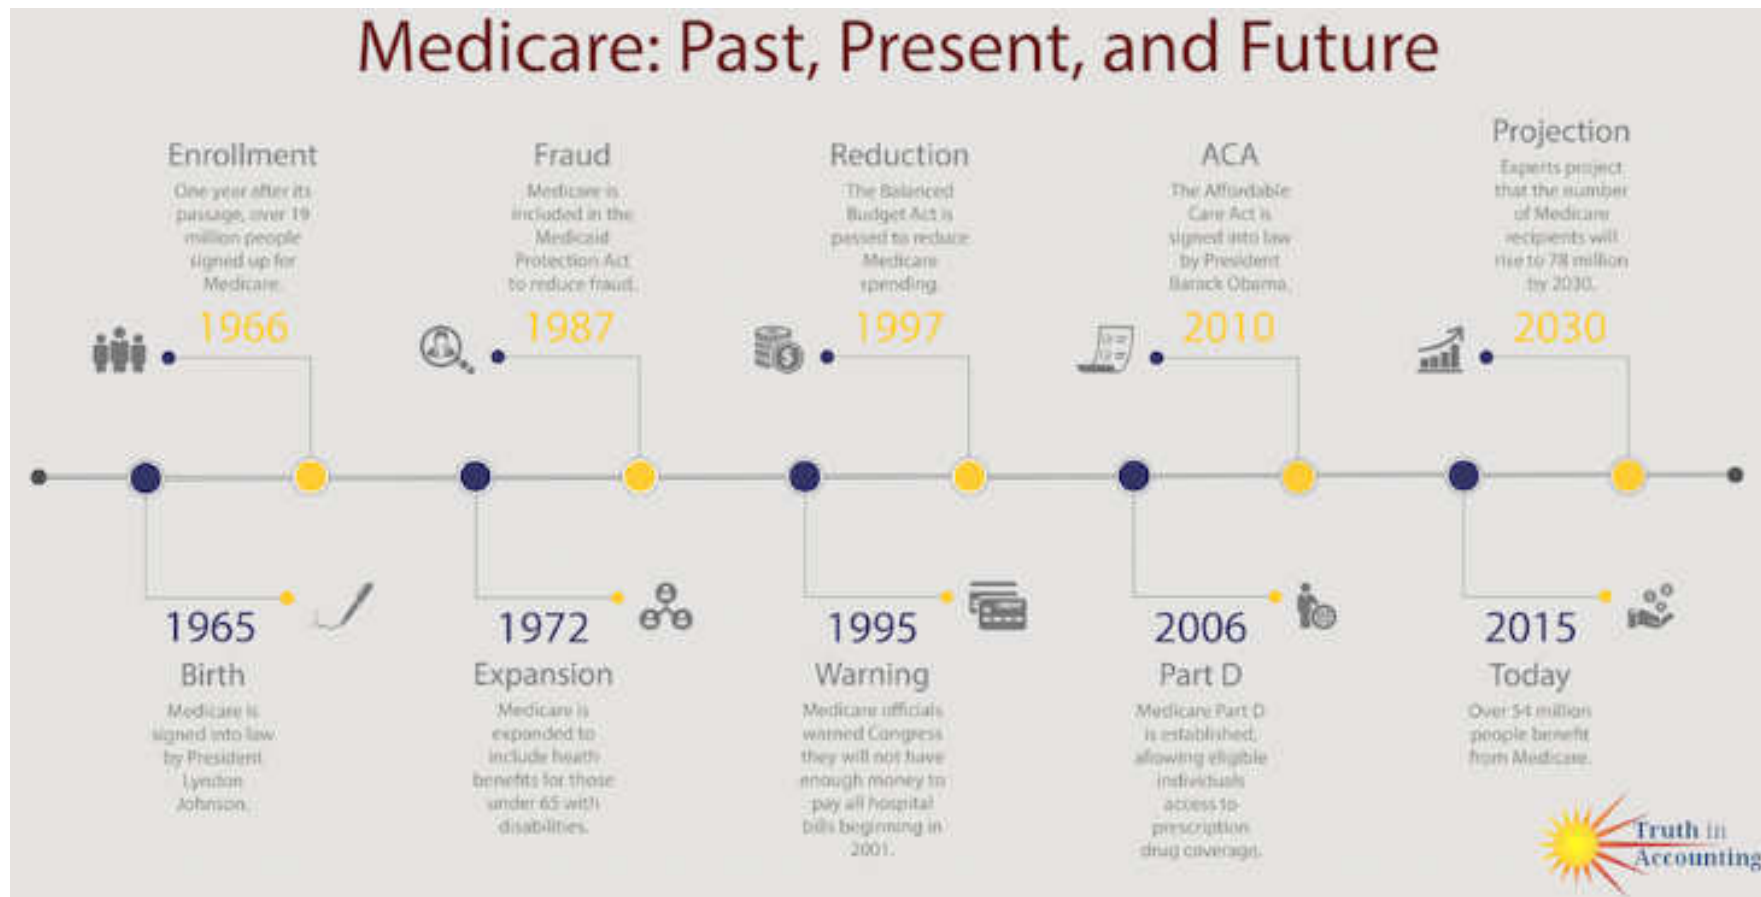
Medicare: Past, Present, and Future

Enrollment
One year after its passage, over 19 million people signed up for Medicare.
1966

Fraud
Medicare is included in the Medicaid Protection Act to reduce fraud.
1987

Reduction
The Balanced Budget Act is passed to reduce Medicare spending.
1997

ACA
The Affordable Care Act is signed into law by President Barack Obama.
2010

Projection
Experts project that the number of Medicare recipients will rise to 78 million by 2030.
2030

1965
Birth
Medicare is signed into law by President Lyndon Johnson.

1972
Expansion
Medicare is expanded to include health benefits for those under 65 with disabilities.

1995
Warning
Medicare officials warned Congress they will not have enough money to pay all hospital bills beginning in 2001.

2006
Part D
Medicare Part D is established, allowing eligible individuals access to prescription drug coverage.

2015
Today
Over 54 million people benefit from Medicare.

Truth in Accounting